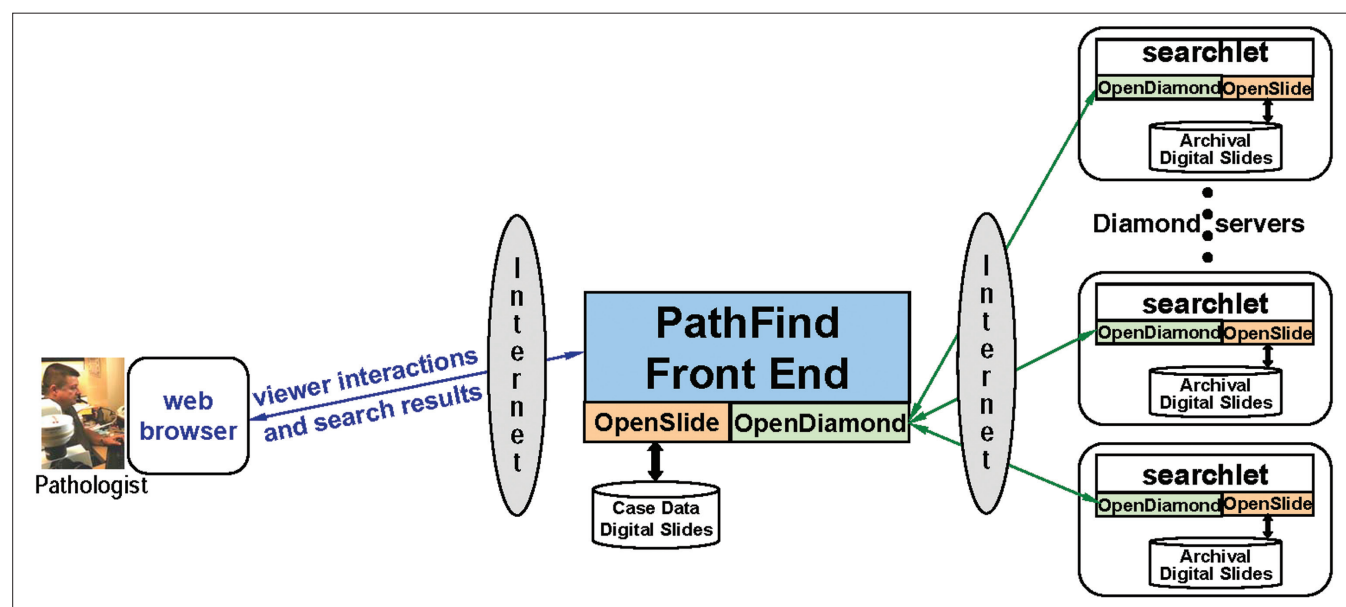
searchlet
OpenDiamond OpenSlide
Archival Digital Slides

Diamond servers

searchlet
OpenDiamond OpenSlide
Archival Digital Slides

searchlet
OpenDiamond OpenSlide
Archival Digital Slides

Internet

PathFind Front End
OpenSlide OpenDiamond

Case Data Digital Slides

Internet

viewer interactions and search results

web browser

Pathologist